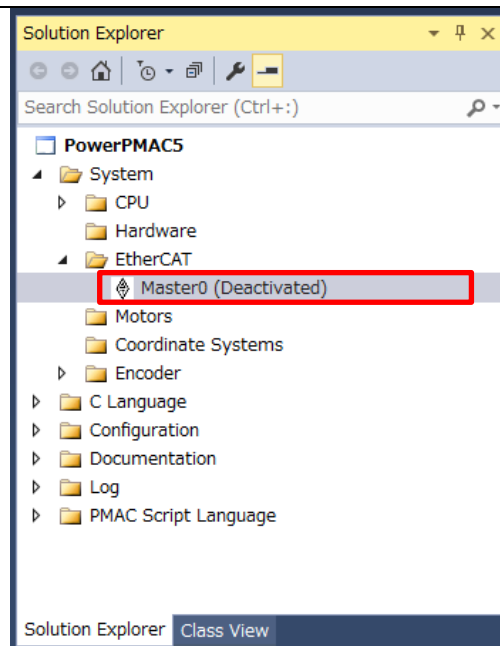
Solution Explorer

Search Solution Explorer (Ctrl+:)

PowerPMAC5
System
CPU
Hardware
EtherCAT
Master0 (Deactivated)
Motors
Coordinate Systems
Encoder
C Language
Configuration
Documentation
Log
PMAC Script Language

Solution Explorer
Class View